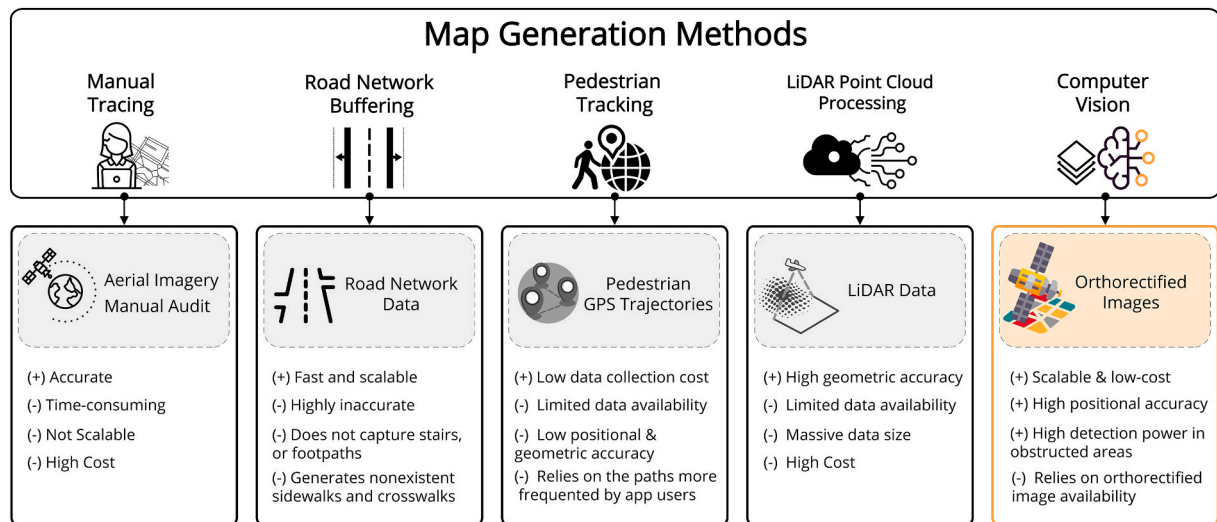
Map Generation Methods

Manual Tracing

Road Network Buffering

Pedestrian Tracking

LiDAR Point Cloud Processing

Computer Vision

Aerial Imagery Manual Audit

(+) Accurate
(-) Time-consuming
(-) Not Scalable
(-) High Cost

Road Network Data

(+) Fast and scalable
(-) Highly inaccurate
(-) Does not capture stairs, or footpaths
(-) Generates nonexistent sidewalks and crosswalks

Pedestrian GPS Trajectories

(+) Low data collection cost
(-) Limited data availability
(-) Low positional & geometric accuracy
(-) Relies on the paths more frequented by app users

LiDAR Data

(+) High geometric accuracy
(-) Limited data availability
(-) Massive data size
(-) High Cost

Orthorectified Images

(+) Scalable & low-cost
(+) High positional accuracy
(+) High detection power in obstructed areas
(-) Relies on orthorectified image availability